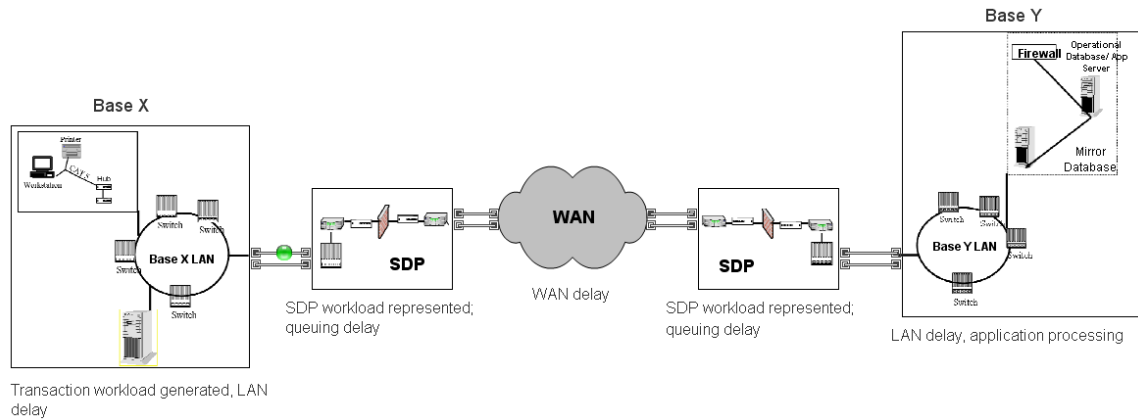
Base Y

Firewall

Operational Database/ App Server

Mirror Database

Base X

Printer

CAT 5

Workstation

Hub

Switch

Switch

Switch

Switch

Base X LAN

Switch

SDP

WAN

SDP

Switch

Switch

Base Y LAN

Switch

Switch

SDP workload represented; queuing delay

WAN delay

SDP workload represented; queuing delay

LAN delay, application processing

Transaction workload generated, LAN delay